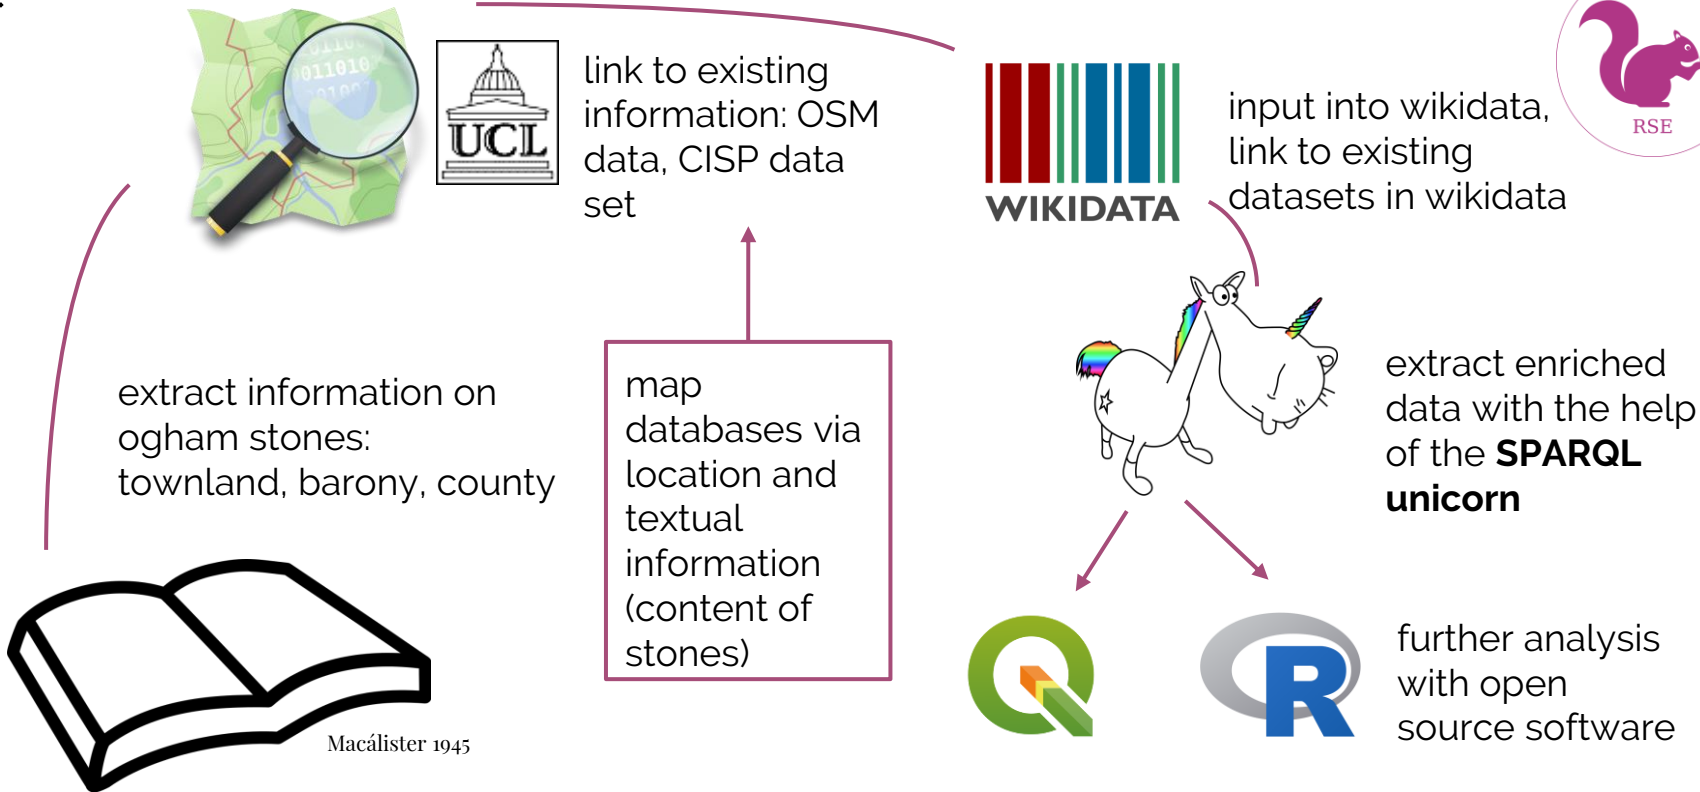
link to existing information: OSM data, CISP data set

UCL

WIKIDATA

input into wikidata, link to existing datasets in wikidata

RSE

extract information on ogham stones: townland, barony, county

map databases via location and textual information (content of stones)

extract enriched data with the help of the **SPARQL unicorn**

further analysis with open source software

Macálister 1945